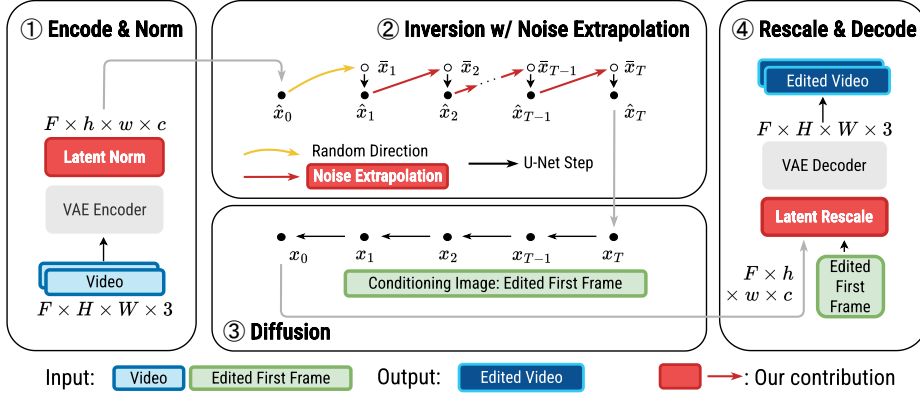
① Encode & Norm

$F \times h \times w \times c$

Latent Norm

VAE Encoder

Video

$F \times H \times W \times 3$

② Inversion w/ Noise Extrapolation

$\hat{x}_0$ $\bar{x}_1$ $\hat{x}_1$ $\bar{x}_2$ $\hat{x}_2$ $\bar{x}_{T-1}$ $\hat{x}_{T-1}$ $\bar{x}_T$ $\hat{x}_T$

Random Direction

Noise Extrapolation

U-Net Step

$x_0$ $x_1$ $x_2$ $x_{T-1}$ $x_T$

Conditioning Image: Edited First Frame

③ Diffusion

④ Rescale & Decode

Edited Video

$F \times H \times W \times 3$

VAE Decoder

Latent Rescale

$F \times h \times w \times c$

Edited First Frame

Input: Video Edited First Frame Output: Edited Video : Our contribution